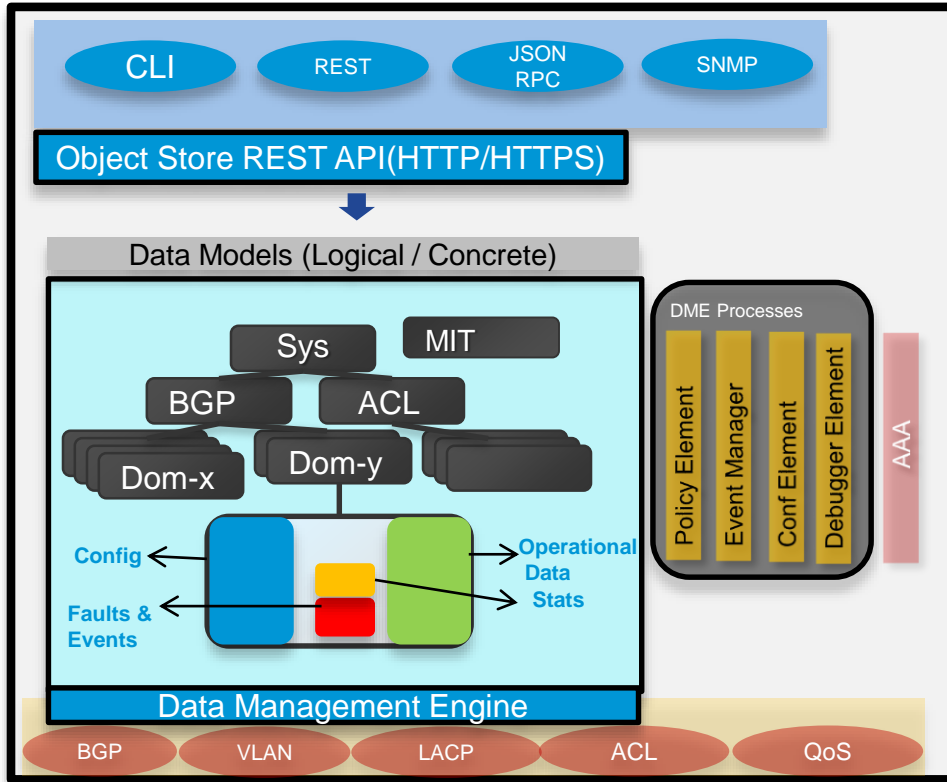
CLI
REST
JSON RPC
SNMP

Object Store REST API(HTTP/HTTPS)

Data Models (Logical / Concrete)

Sys
MIT
BGP
ACL
Dom-x
Dom-y

Config
Faults & Events
Operational Data
Stats

DME Processes
Policy Element
Event Manager
Conf Element
Debugger Element

AAA

Data Management Engine

BGP
VLAN
LACP
ACL
QoS